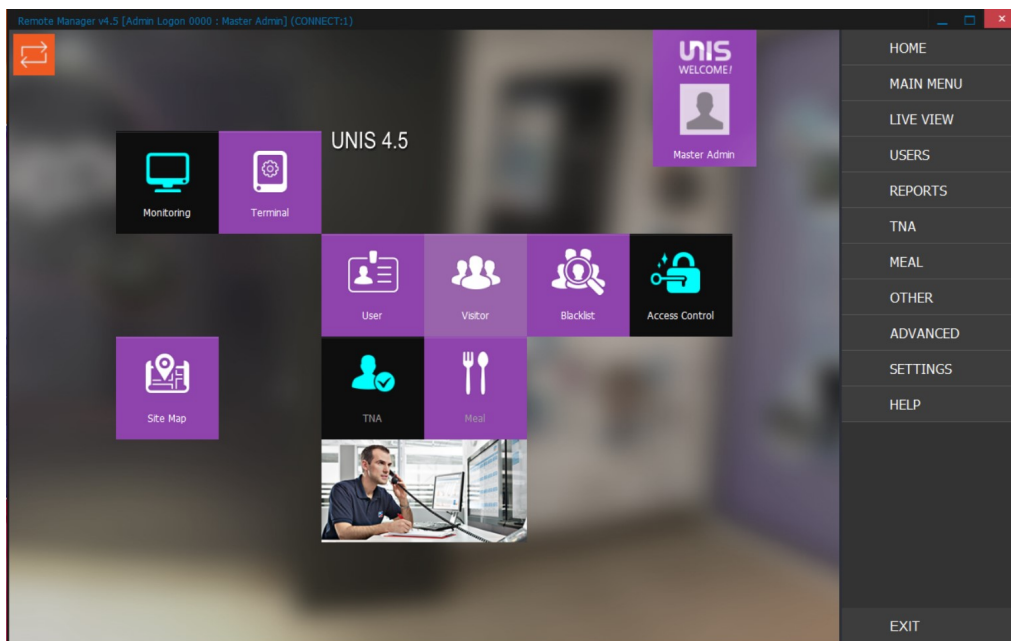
Remote Manager v4.5 [Admin Logon 0000 : Master Admin] (CONNECT:1)

UNIS
WELCOME!
Master Admin

UNIS 4.5

Monitoring
Terminal
User
Visitor
Blacklist
Access Control
Site Map
TNA
Meal

HOME
MAIN MENU
LIVE VIEW
USERS
REPORTS
TNA
MEAL
OTHER
ADVANCED
SETTINGS
HELP
EXIT